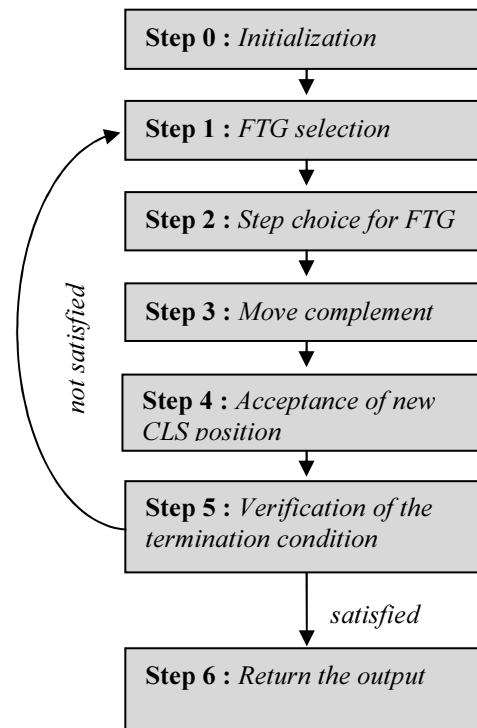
Step 0 : Initialization

Step 1 : FTG selection

Step 2 : Step choice for FTG

Step 3 : Move complement

Step 4 : Acceptance of new CLS position

Step 5 : Verification of the termination condition

not satisfied

satisfied

Step 6 : Return the output